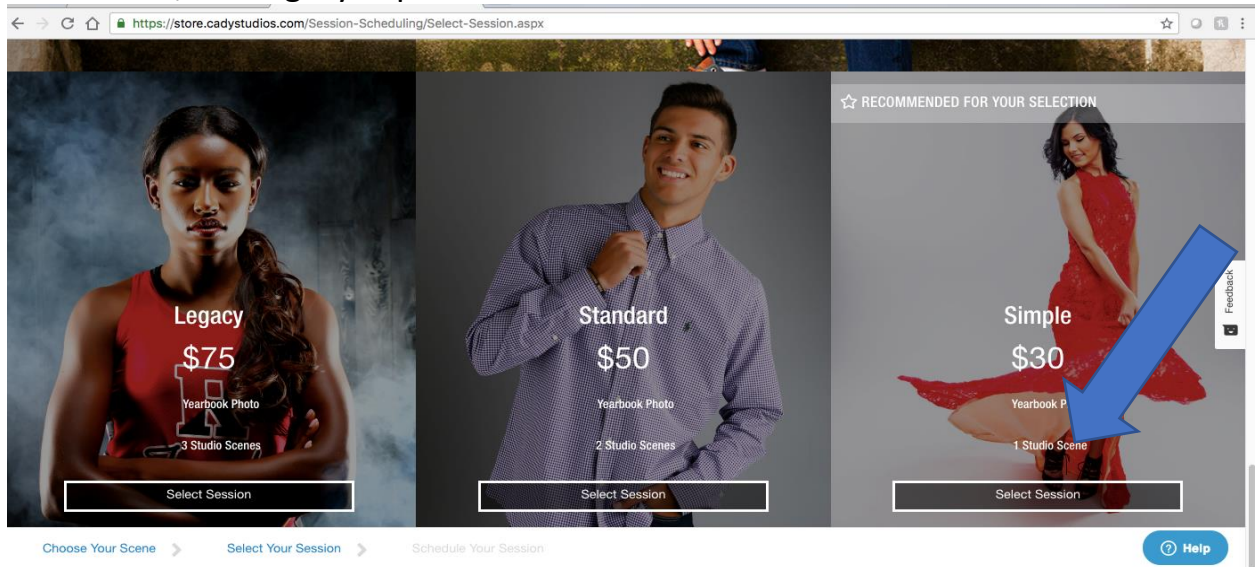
https://store.cadystudios.com/Session-Scheduling/Select-Session.aspx

Legacy
$75
Yearbook Photo
3 Studio Scenes
Select Session

Standard
$50
Yearbook Photo
2 Studio Scenes
Select Session

RECOMMENDED FOR YOUR SELECTION
Simple
$30
Yearbook P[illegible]
1 Studio Scene
Select Session

Feedback

Choose Your Scene > Select Your Session > Schedule Your Session

Help